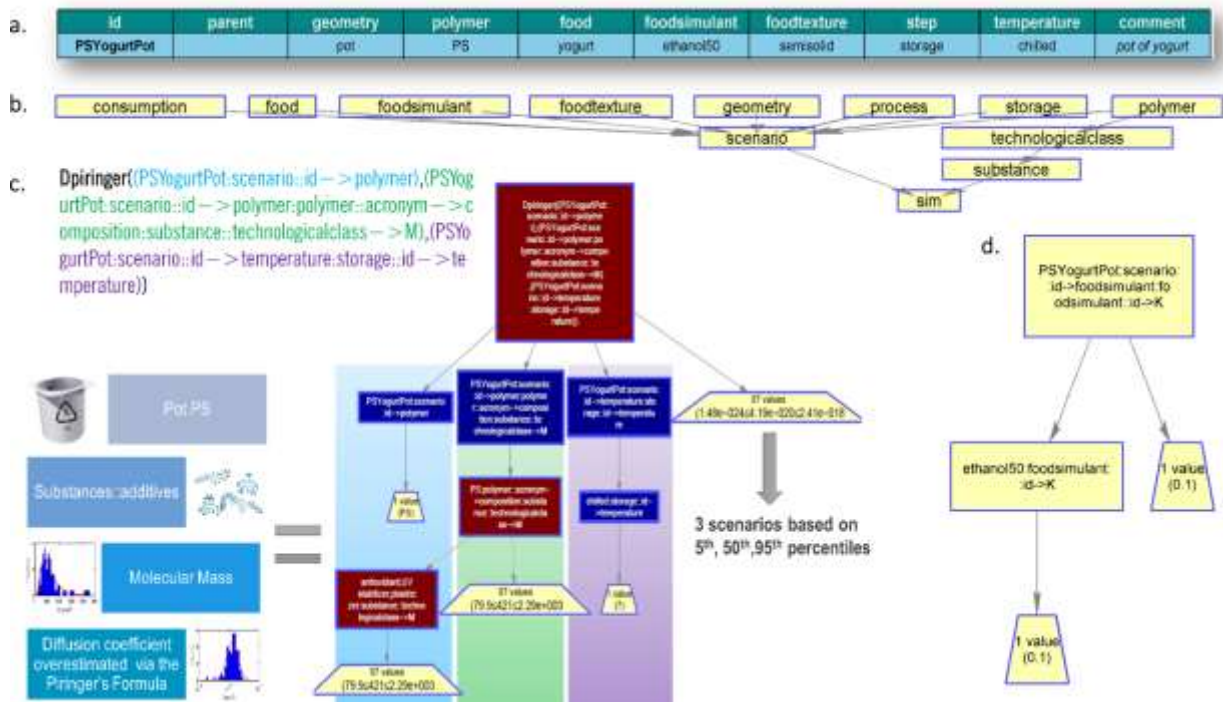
a.

| id | parent | geometry | polymer | food | foodsimulant | foodtexture | step | temperature | comment |
|---|---|---|---|---|---|---|---|---|---|
| PSYogurtPot | | pot | PS | yogurt | ethanol50 | semisolid | storage | chilled | pot of yogurt |

b.

consumption food foodsimulant foodtexture geometry process storage polymer

scenario technologicalclass

substance

sim

c. Dpiringer((PSYogurtPot:scenario::id−>polymer),(PSYogurtPot:scenario::id−>polymer:polymer::acronym−>composition:substance::technologicalclass−>M),(PSYogurtPot:scenario::id−>temperature:storage::id−>temperature))

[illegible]

PSYogurtPot:scenario::id->polymer

PSYogurtPot:scenario::id->polymer:polymer::acronym->composition:substance::technologicalclass->M

PSYogurtPot:scenario::id->temperature:storage::id->temperature

97 values (1.49e-024c4.19e-020c2.41e-018

1 value (PS)

PS:polymer::acronym->composition:substance::technologicalclass->M

chilled:storage::id->temperature

antioxidant:UV stabilizer,plasticizer:substance::technologicalclass->M

97 values (79.5c421c2.29e+003

1 value (7)

97 values (79.5c421c2.29e+003

Pot PS

Substances::additives

Molecular Mass

Diffusion coefficient overestimated via the Piringer's Formula

3 scenarios based on 5th, 50th, 95th percentiles

d.

PSYogurtPot:scenario::id->foodsimulant:foodsimulant::id->K

ethanol50:foodsimulant::id->K

1 value (0.1)

1 value (0.1)